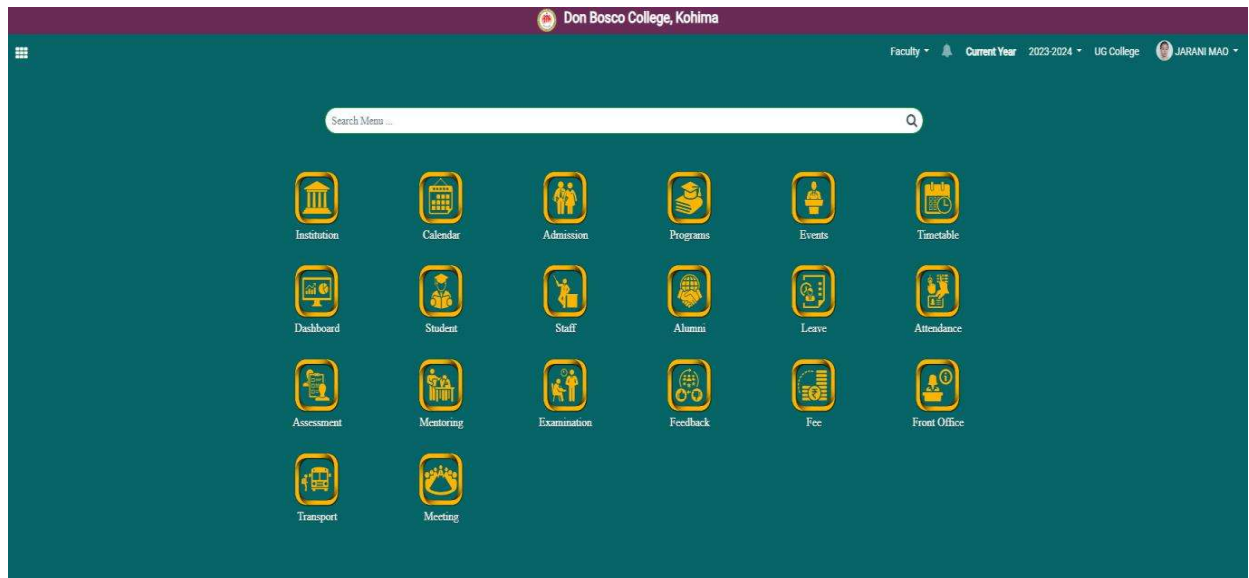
Don Bosco College, Kohima

Faculty Current Year 2023-2024 UG College JARANI MAO

Search Menu ...

Institution
Calendar
Admission
Programs
Events
Timetable

Dashboard
Student
Staff
Alumni
Leave
Attendance

Assessment
Mentoring
Examination
Feedback
Fee
Front Office

Transport
Meeting